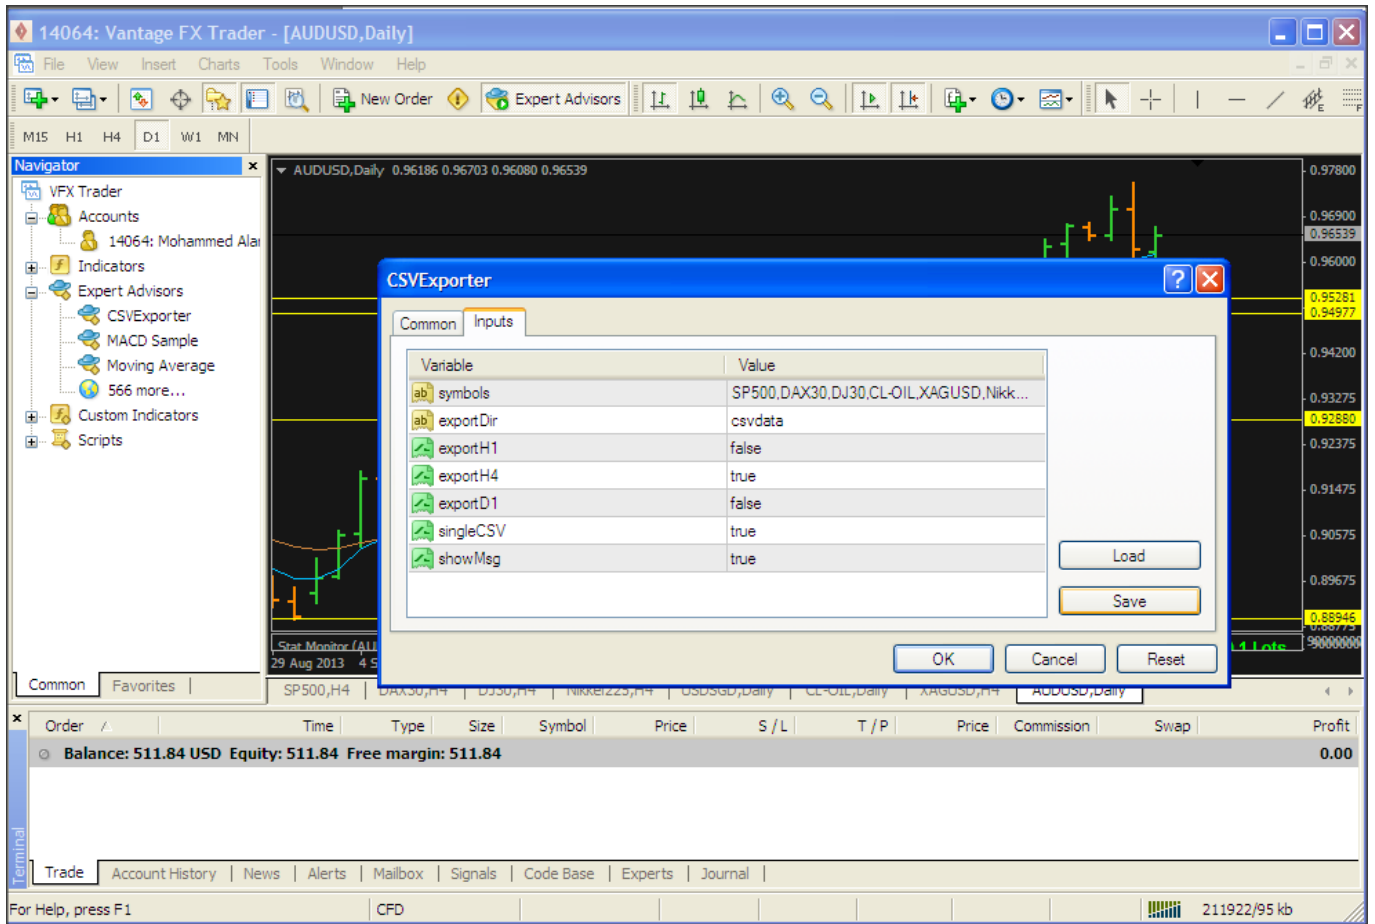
14064: Vantage FX Trader - [AUDUSD,Daily]

File View Insert Charts Tools Window Help

New Order Expert Advisors

M15 H1 H4 D1 W1 MN

Navigator

VFX Trader
Accounts
14064: Mohammed Ala
Indicators
Expert Advisors
CSVExporter
MACD Sample
Moving Average
566 more...
Custom Indicators
Scripts

Common Favorites

AUDUSD,Daily 0.96186 0.96703 0.96080 0.96539

0.97800
0.96900
0.96539
0.96000
0.95281
0.94977
0.94200
0.93275
0.92880
0.92375
0.91475
0.90575
0.89675
0.88946

Stat Monitor (AU
29 Aug 2013 4 S

CSVExporter

Common Inputs

| Variable | Value |
|---|---|
| symbols | SP500,DAX30,DJ30,CL-OIL,XAGUSD,Nikk... |
| exportDir | csvdata |
| exportH1 | false |
| exportH4 | true |
| exportD1 | false |
| singleCSV | true |
| showMsg | true |

Load
Save

OK Cancel Reset

SP500,H4 DAX30,H4 DJ30,H4 Nikkei225,H4 USDSGD,Daily CL-OIL,Daily XAGUSD,H4 AUDUSD,Daily

| Order | Time | Type | Size | Symbol | Price | S / L | T / P | Price | Commission | Swap | Profit |
|---|---|---|---|---|---|---|---|---|---|---|---|

Balance: 511.84 USD Equity: 511.84 Free margin: 511.84 0.00

Terminal

Trade Account History News Alerts Mailbox Signals Code Base Experts Journal

For Help, press F1 CFD 211922/95 kb